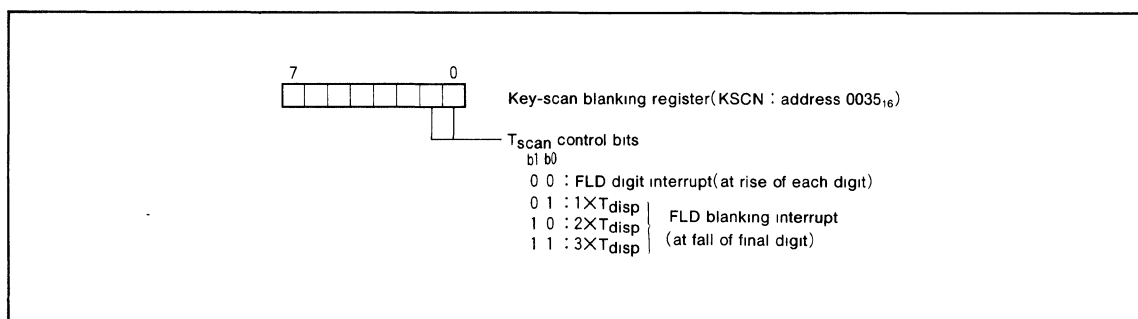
7 0

Key-scan blanking register(KSCN : address $0035_{16}$)

$T_{scan}$ control bits
b1 b0
0 0 : FLD digit interrupt(at rise of each digit)
0 1 : $1 \times T_{disp}$
1 0 : $2 \times T_{disp}$ FLD blanking interrupt
1 1 : $3 \times T_{disp}$ (at fall of final digit)